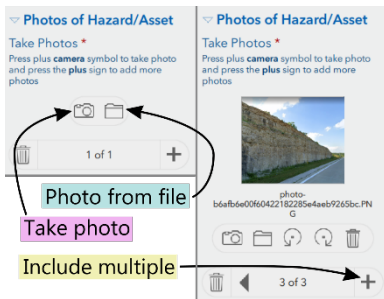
Photos of Hazard/Asset

Take Photos *

Press plus camera symbol to take photo and press the plus sign to add more photos

1 of 1

+

Photos of Hazard/Asset

Take Photos *

Press plus camera symbol to take photo and press the plus sign to add more photos

photo-b6afb6e0f6042218228 5e4aeb9265bc.PNG

3 of 3

+

Photo from file

Take photo

Include multiple